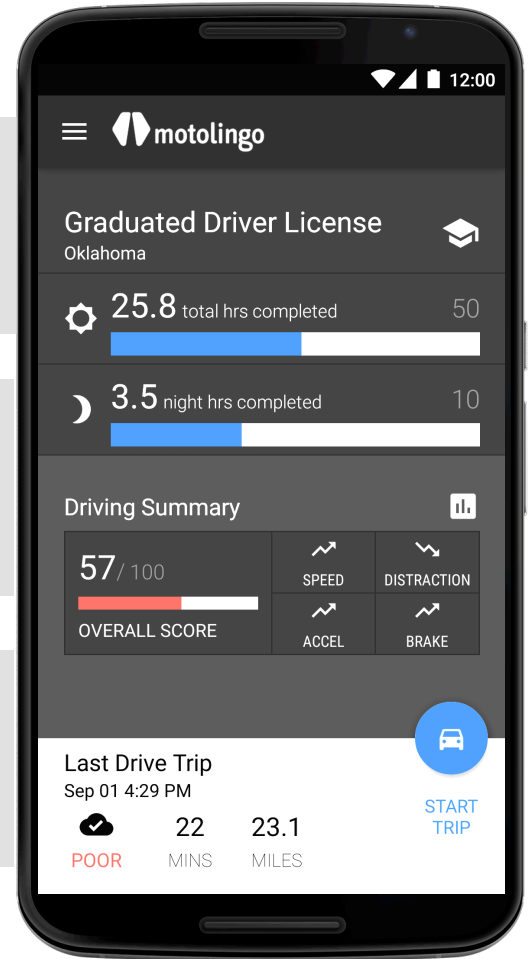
12:00

motolingo

Graduated Driver License
Oklahoma

25.8 total hrs completed 50

3.5 night hrs completed 10

Driving Summary

57/ 100
OVERALL SCORE

SPEED
DISTRACTION
ACCEL
BRAKE

Last Drive Trip
Sep 01 4:29 PM

POOR
22
MINS
23.1
MILES

START
TRIP